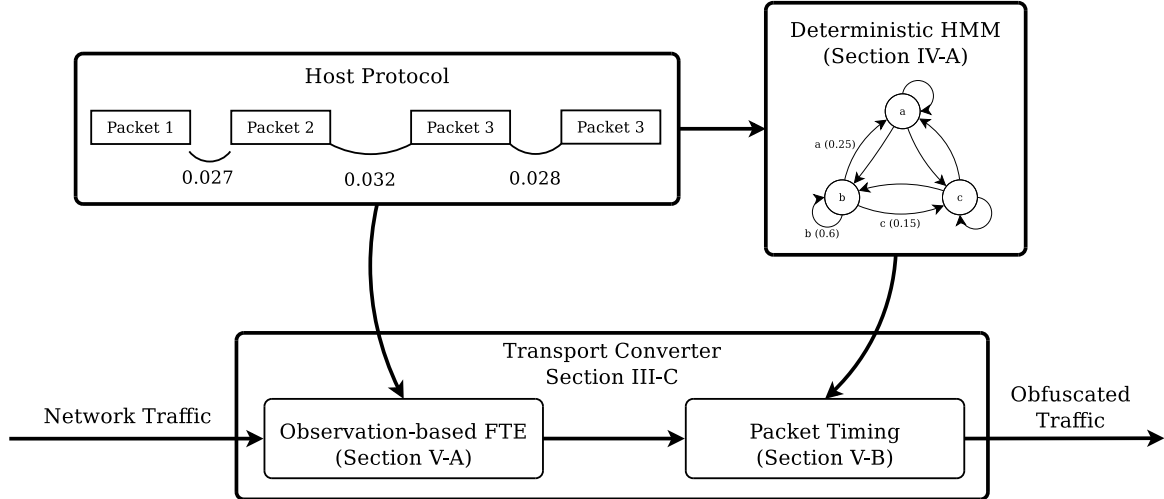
Host Protocol

Packet 1

Packet 2

Packet 3

Packet 3

0.027

0.032

0.028

Deterministic HMM
(Section IV-A)

a

a (0.25)

b

c

b (0.6)

c (0.15)

Transport Converter
Section III-C

Network Traffic

Observation-based FTE
(Section V-A)

Packet Timing
(Section V-B)

Obfuscated
Traffic